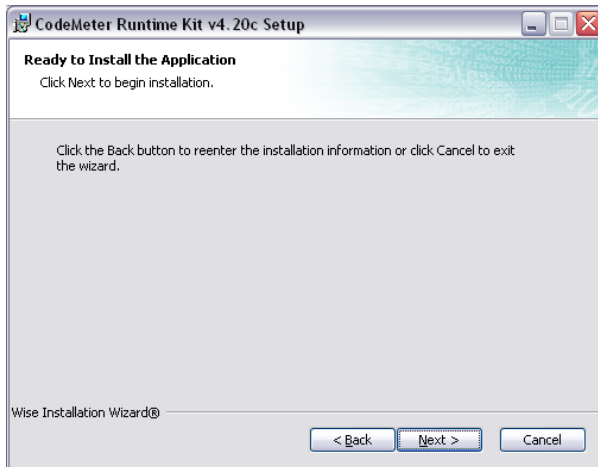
CodeMeter Runtime Kit v4.20c Setup

Ready to Install the Application

Click Next to begin installation.

Click the Back button to reenter the installation information or click Cancel to exit the wizard.

Wise Installation Wizard®

< Back

Next >

Cancel